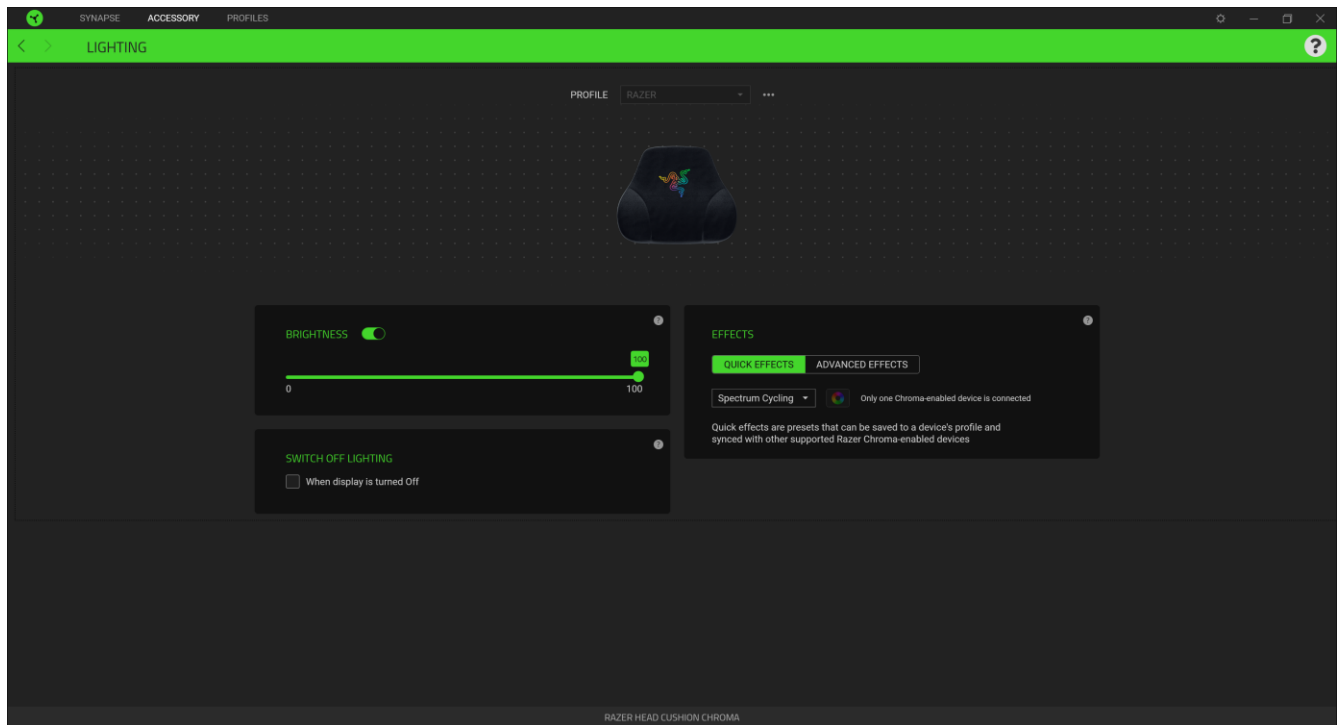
SYNAPSE ACCESSORY PROFILES

LIGHTING

?

PROFILE RAZER ···

BRIGHTNESS

100

0 100

SWITCH OFF LIGHTING

When display is turned Off

EFFECTS

QUICK EFFECTS ADVANCED EFFECTS

Spectrum Cycling

Only one Chroma-enabled device is connected

Quick effects are presets that can be saved to a device's profile and synced with other supported Razer Chroma-enabled devices

RAZER HEAD CUSHION CHROMA